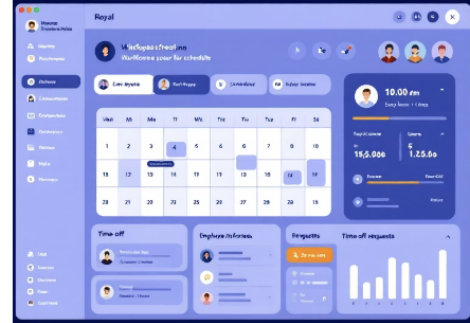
Royal

Wükfogws ctrwatlon
Wattforroe sour fer schedule

Wed Mo Tu Th Wo Th Fr Sd

1 2 3 4 5 6 7 8
9 12 13 14 15 16 17 18 19
20 23 22 23 24 25 26 27
28 29 28 25 27 28 30

10.00 am

15,5.000
1.25.00

Time-off

Emplyee infortens

Requests

Time off requests